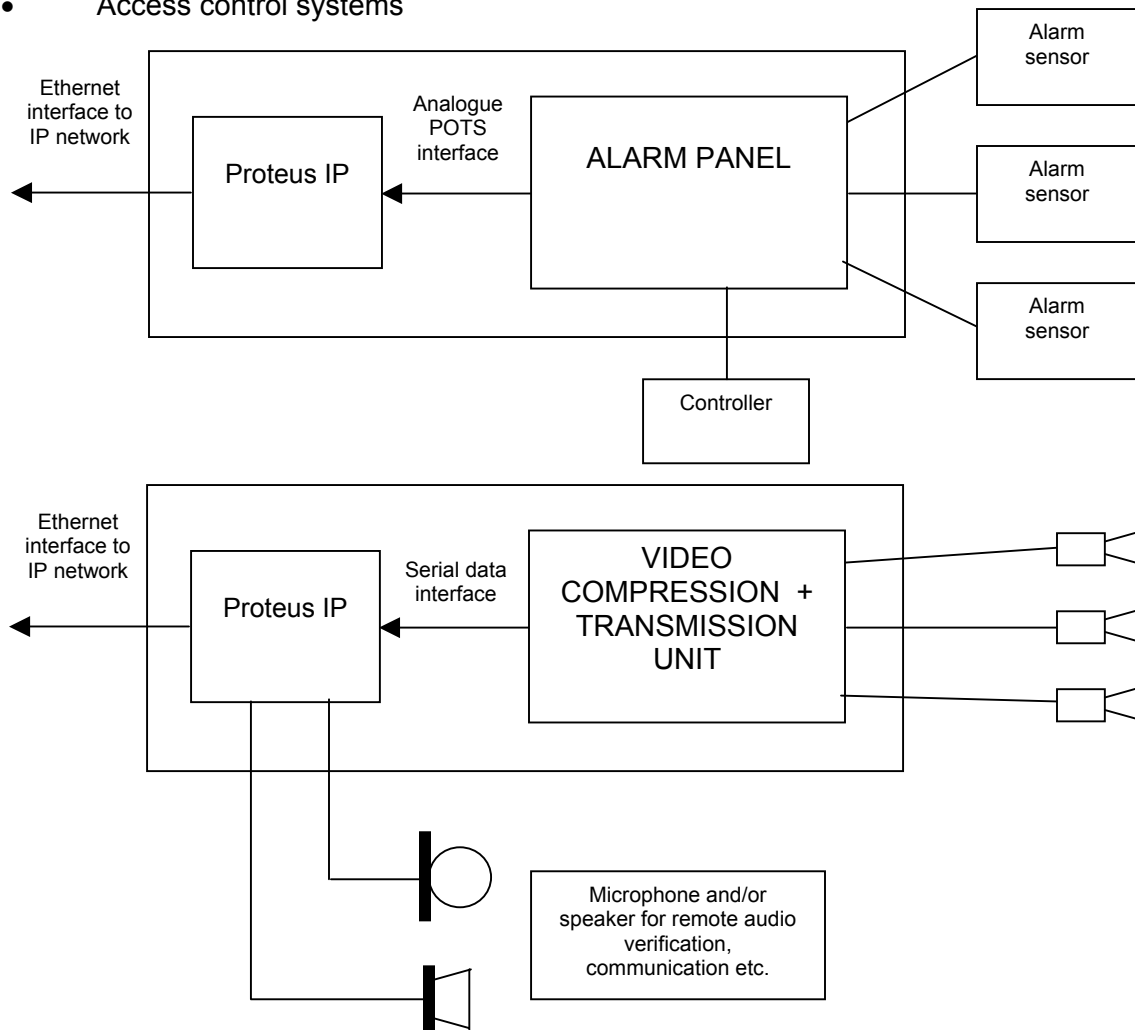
• Access control systems

Alarm sensor

Ethernet interface to IP network

Analogue POTS interface

Proteus IP

ALARM PANEL

Alarm sensor

Alarm sensor

Controller

Ethernet interface to IP network

Serial data interface

Proteus IP

VIDEO COMPRESSION + TRANSMISSION UNIT

Microphone and/or speaker for remote audio verification, communication etc.